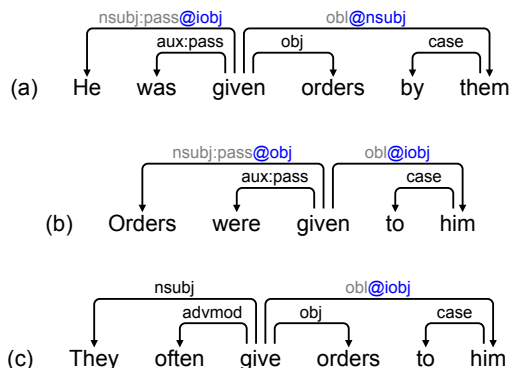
nsubj:pass@iobj
aux:pass
obl@nsubj
obj
case
(a) He was given orders by them

nsubj:pass@obj
aux:pass
obl@iobj
case
(b) Orders were given to him

nsubj
advmod
obl@iobj
obj
case
(c) They often give orders to him